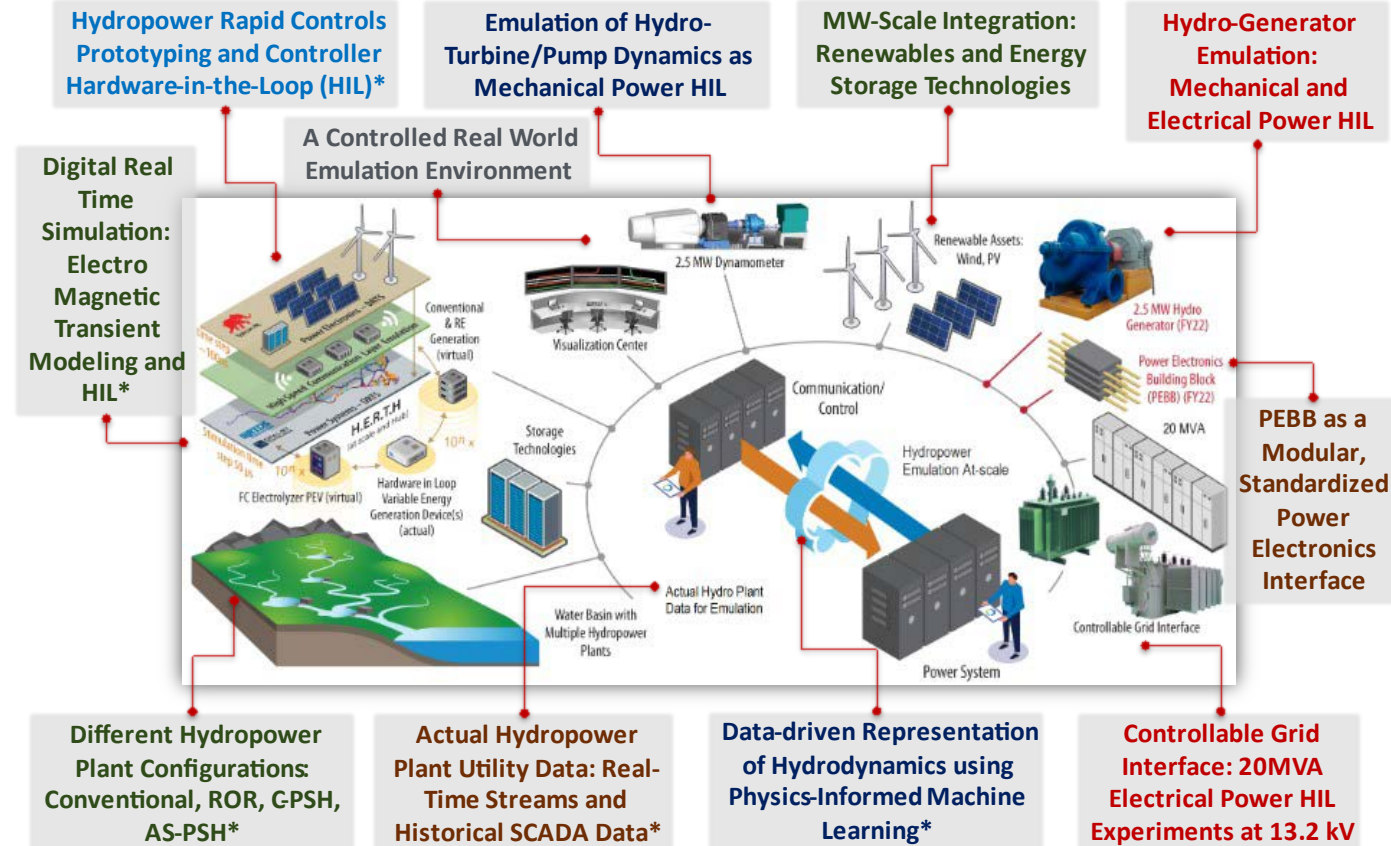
Hydropower Rapid Controls Prototyping and Controller Hardware-in-the-Loop (HIL)*

Emulation of Hydro-Turbine/Pump Dynamics as Mechanical Power HIL

MW-Scale Integration: Renewables and Energy Storage Technologies

Hydro-Generator Emulation: Mechanical and Electrical Power HIL

A Controlled Real World Emulation Environment

Digital Real Time Simulation: Electro Magnetic Transient Modeling and HIL*

Power Electronics – DRTS

High-Speed Communication Layer Emulation

Power Systems – DRTS

H.E.R.T.H (at scale and real)

Simulation time step 50 μs

Conventional & RE Generation (virtual)

$10^n$ x

$10^n$ x

FC Electrolyzer PEV (virtual)

Hardware in Loop Variable Energy Generation Device(s) (actual)

Visualization Center

2.5 MW Dynamometer

Renewable Assets: Wind, PV

2.5 MW Hydro Generator (FY22)

Power Electronics Building Block (PEBB) (FY22)

20 MVA

Storage Technologies

Communication/ Control

Hydropower Emulation At-scale

Actual Hydro Plant Data for Emulation

Water Basin with Multiple Hydropower Plants

Power System

Controllable Grid Interface

PEBB as a Modular, Standardized Power Electronics Interface

Different Hydropower Plant Configurations: Conventional, ROR, C-PSH, AS-PSH*

Actual Hydropower Plant Utility Data: Real-Time Streams and Historical SCADA Data*

Data-driven Representation of Hydrodynamics using Physics-Informed Machine Learning*

Controllable Grid Interface: 20MVA Electrical Power HIL Experiments at 13.2 kV